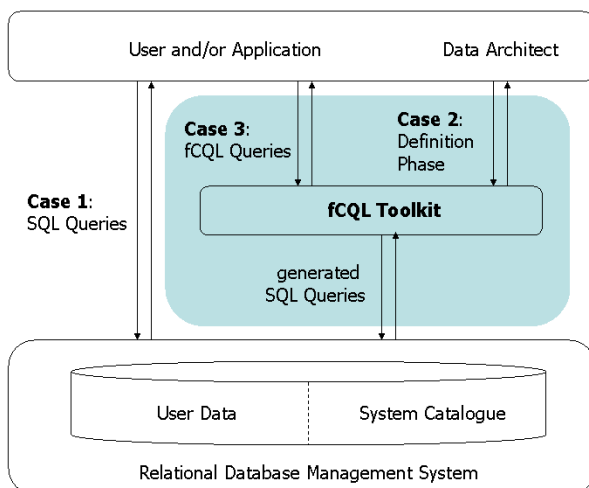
User and/or Application

Data Architect

Case 3:
fCQL Queries

Case 2:
Definition
Phase

Case 1:
SQL Queries

fCQL Toolkit

generated
SQL Queries

User Data

System Catalogue

Relational Database Management System